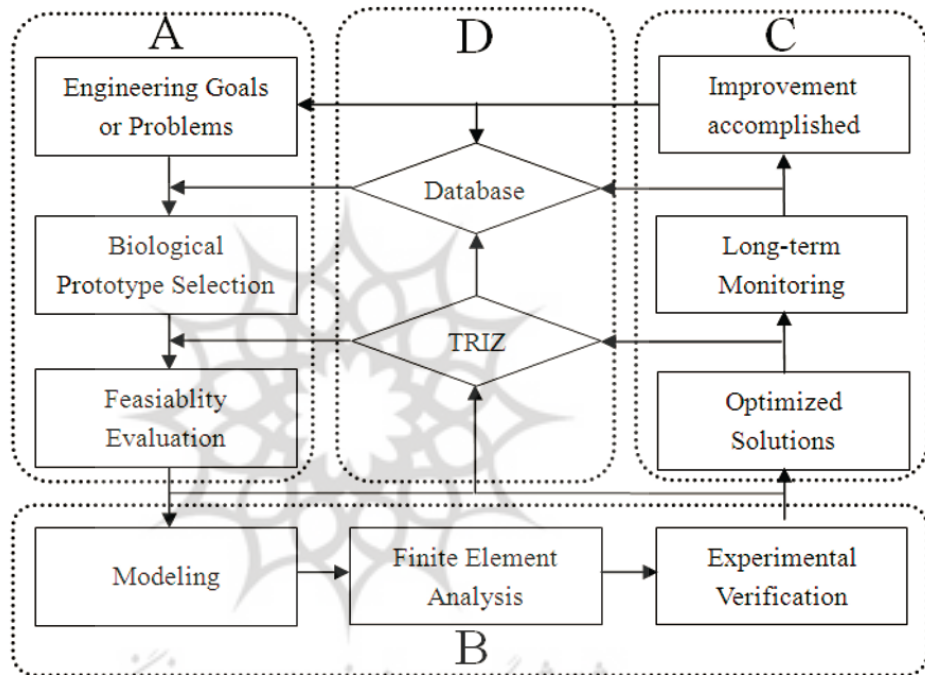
A

D

C

Engineering Goals or Problems

Improvement accomplished

Database

Biological Prototype Selection

Long-term Monitoring

TRIZ

Feasiablity Evaluation

Optimized Solutions

Modeling

Finite Element Analysis

Experimental Verification

B